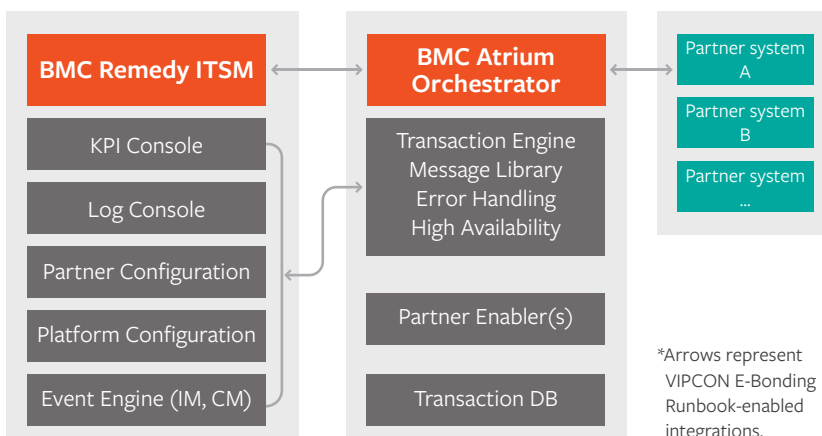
BMC Remedy ITSM

KPI Console

Log Console

Partner Configuration

Platform Configuration

Event Engine (IM, CM)

BMC Atrium Orchestrator

Transaction Engine
Message Library
Error Handling
High Availability

Partner Enabler(s)

Transaction DB

Partner system A

Partner system B

Partner system ...

*Arrows represent VIPCON E-Bonding Runbook-enabled integrations.